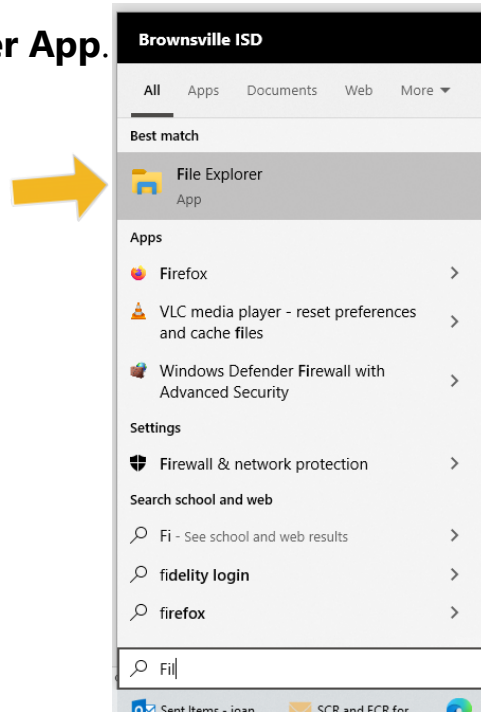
er App.

Brownsville ISD

All Apps Documents Web More

Best match

File Explorer
App

Apps

Firefox

VLC media player - reset preferences and cache files

Windows Defender Firewall with Advanced Security

Settings

Firewall & network protection

Search school and web

Fi - See school and web results

fidelity login

firefox

Fil

Sent Items - joan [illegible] SCR and ECR for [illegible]